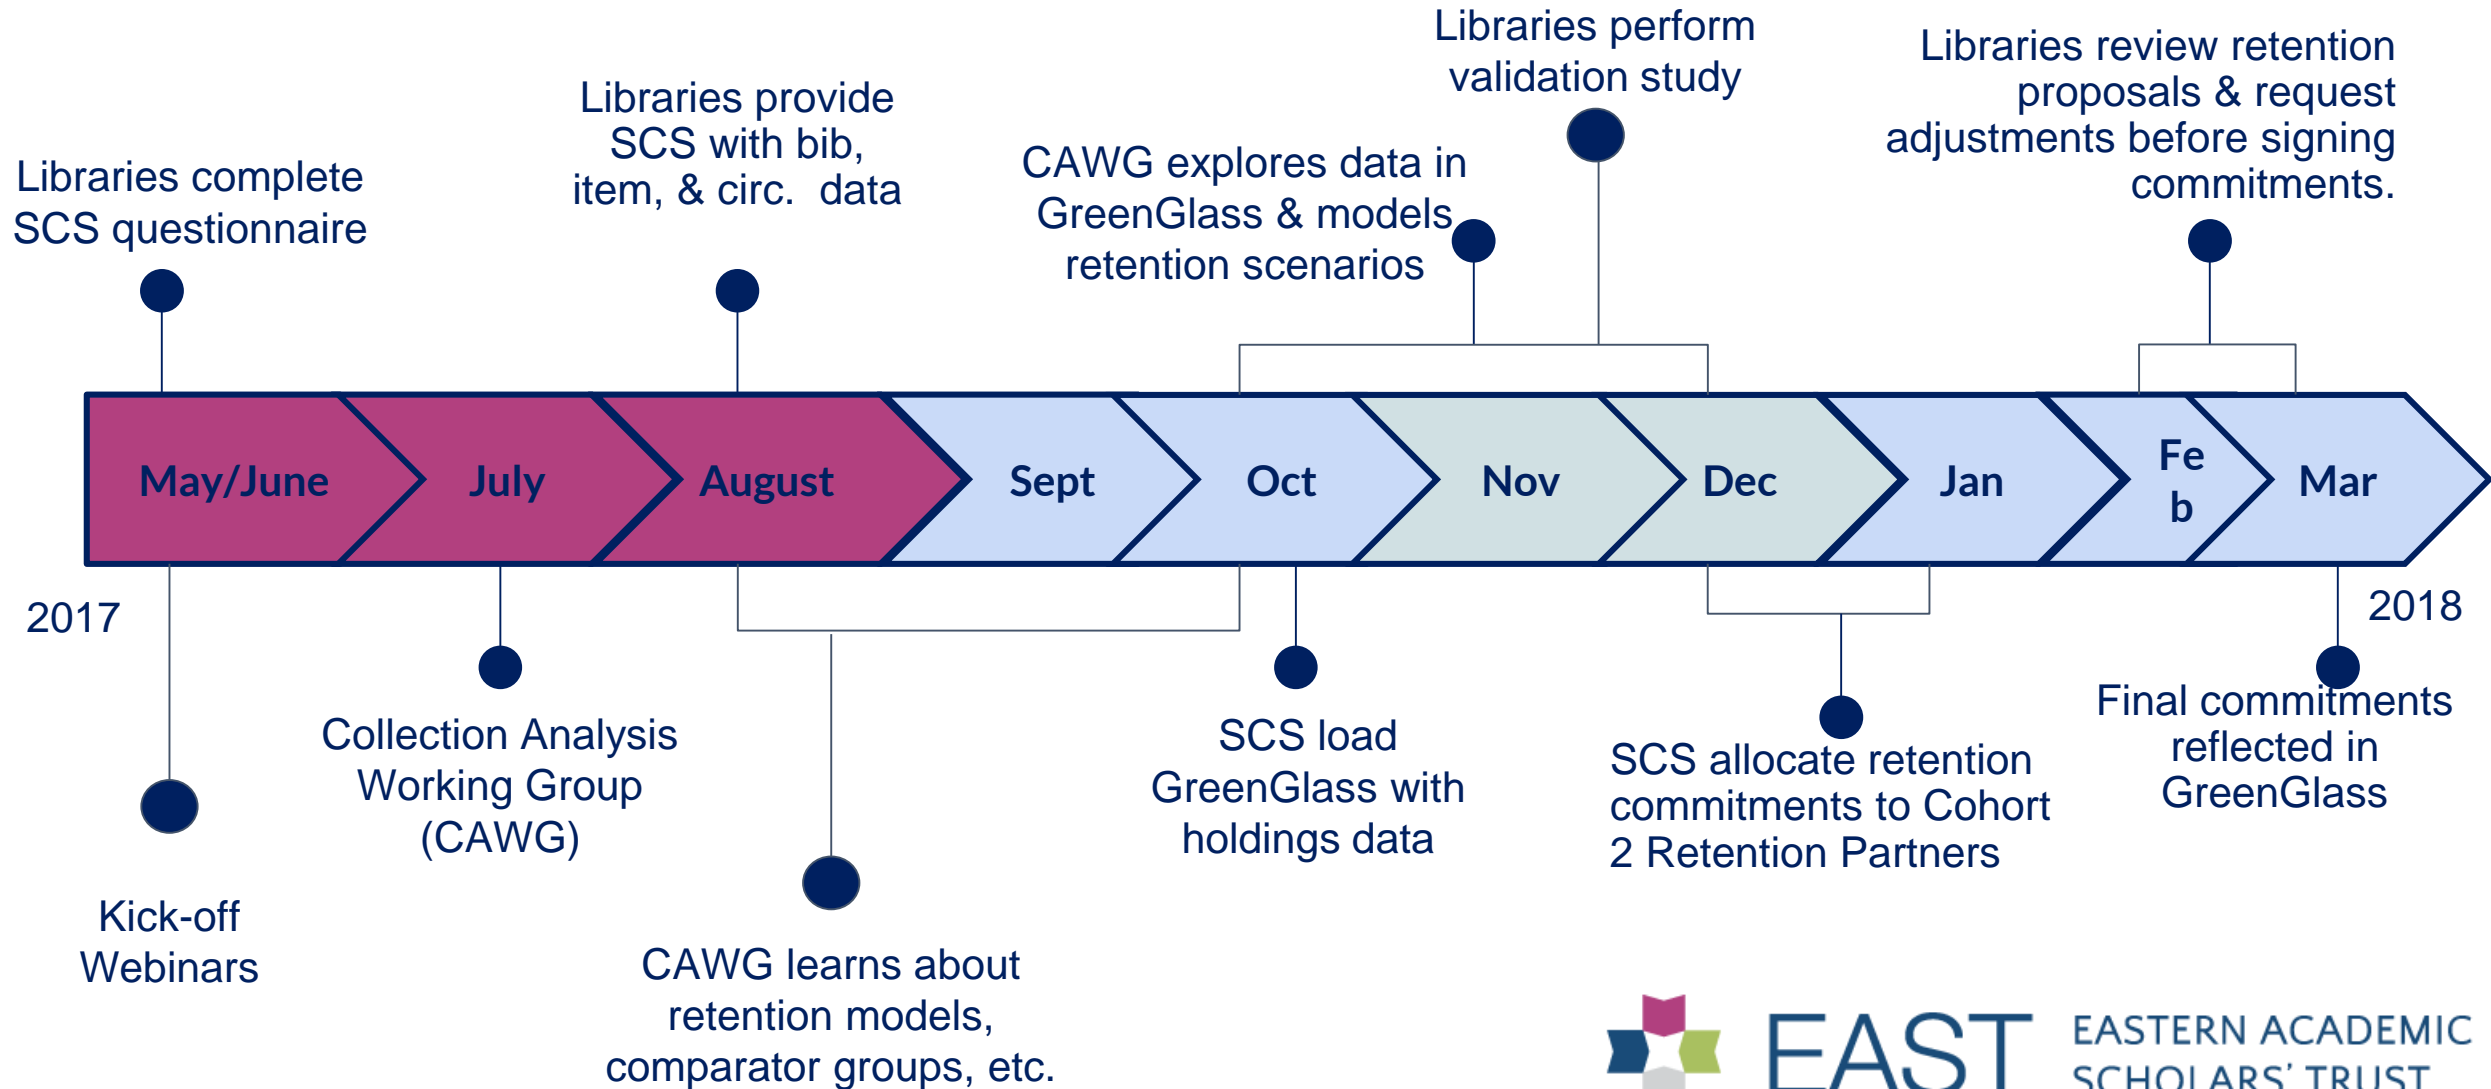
Libraries complete SCS questionnaire

Libraries provide SCS with bib, item, & circ. data

CAWG explores data in GreenGlass & models retention scenarios

Libraries perform validation study

Libraries review retention proposals & request adjustments before signing commitments.

May/June

July

August

Sept

Oct

Nov

Dec

Jan

Fe b

Mar

2017

2018

Kick-off Webinars

Collection Analysis Working Group (CAWG)

CAWG learns about retention models, comparator groups, etc.

SCS load GreenGlass with holdings data

SCS allocate retention commitments to Cohort 2 Retention Partners

Final commitments reflected in GreenGlass

EAST

EASTERN ACADEMIC SCHOLARS' TRUST